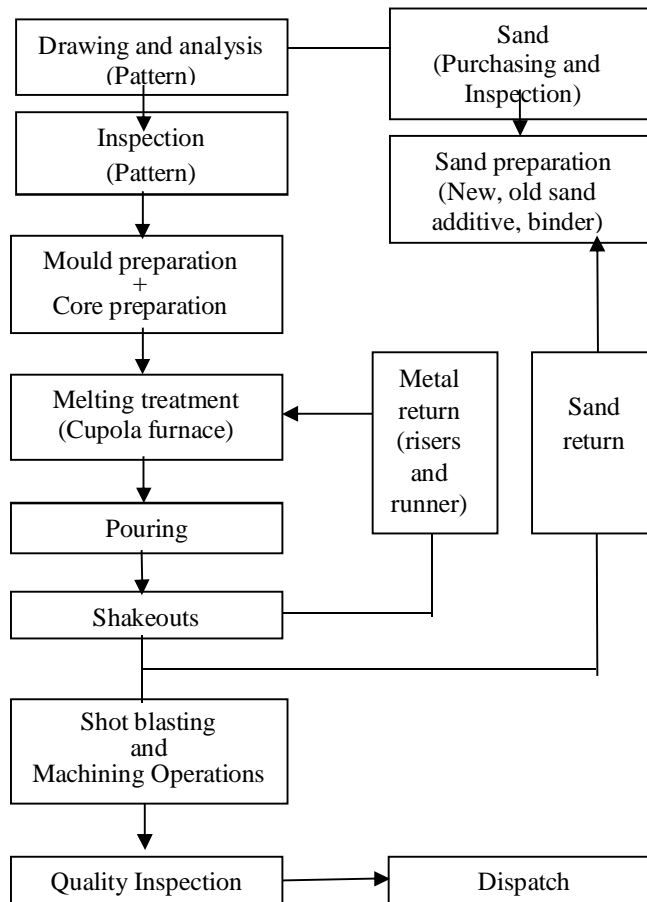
Drawing and analysis (Pattern)

Sand (Purchasing and Inspection)

Inspection (Pattern)

Sand preparation (New, old sand additive, binder)

Mould preparation + Core preparation

Melting treatment (Cupola furnace)

Metal return (risers and runner)

Sand return

Pouring

Shakeouts

Shot blasting and Machining Operations

Quality Inspection

Dispatch